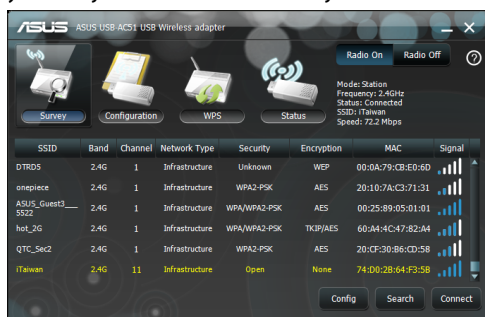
ASUS ASUS USB-AC51 USB Wireless adapter

Radio On Radio Off

?

Survey Configuration WPS Status

Mode: Station
Frequency: 2.4GHz
Status: Connected
SSID: iTaiwan
Speed: 72.2 Mbps

| SSID | Band | Channel | Network Type | Security | Encryption | MAC | Signal |
|---|---|---|---|---|---|---|---|
| DTRD5 | 2.4G | 1 | Infrastructure | Unknown | WEP | 00:0A:79:CB:E0:6D | |
| onepiece | 2.4G | 1 | Infrastructure | WPA2-PSK | AES | 20:10:7A:C3:71:31 | |
| ASUS_Guest3___5522 | 2.4G | 1 | Infrastructure | WPA/WPA2-PSK | AES | 00:25:89:05:01:01 | |
| hot_2G | 2.4G | 1 | Infrastructure | WPA/WPA2-PSK | TKIP/AES | 60:A4:4C:47:82:A4 | |
| QTC_Sec2 | 2.4G | 1 | Infrastructure | WPA2-PSK | AES | 20:CF:30:B6:CD:58 | |
| iTaiwan | 2.4G | 11 | Infrastructure | Open | None | 74:D0:2B:64:F3:5B | |

Config Search Connect